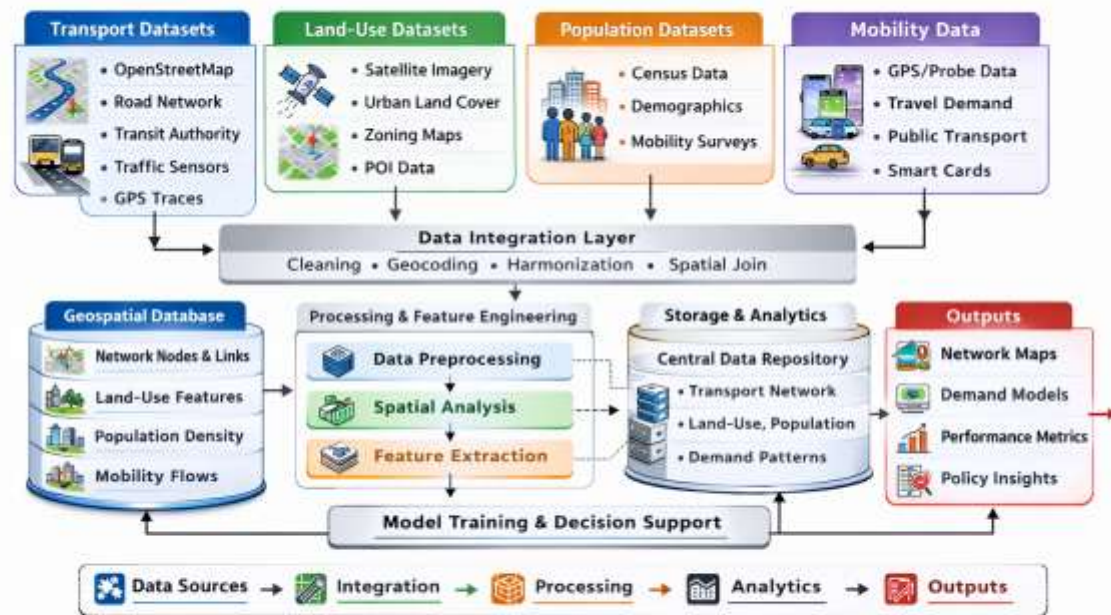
Transport Datasets
• OpenStreetMap
• Road Network
• Transit Authority
• Traffic Sensors
• GPS Traces

Land-Use Datasets
• Satellite Imagery
• Urban Land Cover
• Zoning Maps
• POI Data

Population Datasets
• Census Data
• Demographics
• Mobility Surveys

Mobility Data
• GPS/Probe Data
• Travel Demand
• Public Transport
• Smart Cards

Data Integration Layer
Cleaning • Geocoding • Harmonization • Spatial Join

Geospatial Database
Network Nodes & Links
Land-Use Features
Population Density
Mobility Flows

Processing & Feature Engineering
Data Preprocessing
Spatial Analysis
Feature Extraction

Storage & Analytics
Central Data Repository
• Transport Network
• Land-Use, Population
• Demand Patterns

Outputs
Network Maps
Demand Models
Performance Metrics
Policy Insights

Model Training & Decision Support

Data Sources → Integration → Processing → Analytics → Outputs